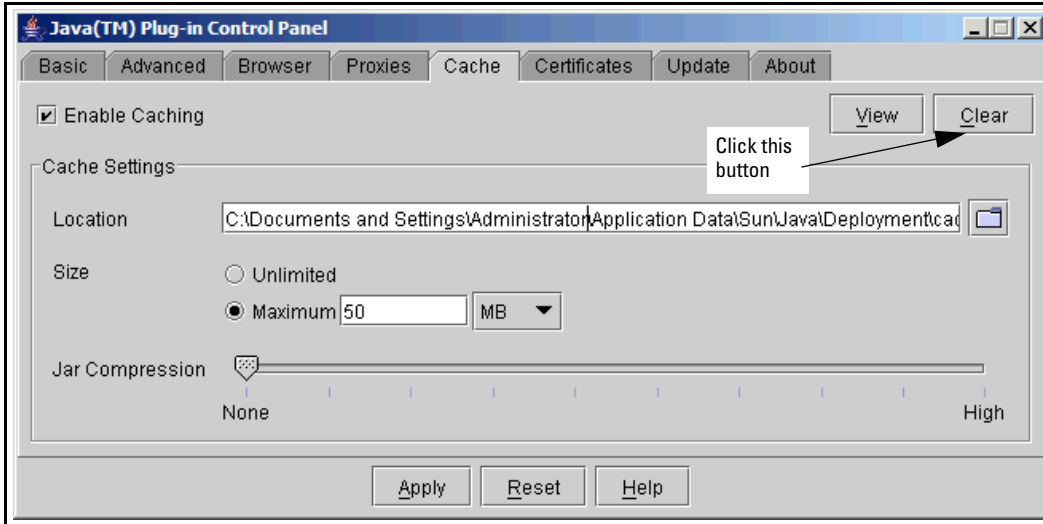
Java(TM) Plug-in Control Panel

Basic | Advanced | Browser | Proxies | Cache | Certificates | Update | About

Enable Caching

View | Clear

Click this button

Cache Settings

Location C:\Documents and Settings\Administrator\Application Data\Sun\Java\Deployment\ca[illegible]

Size
Unlimited
Maximum 50 MB

Jar Compression
None High

Apply Reset Help